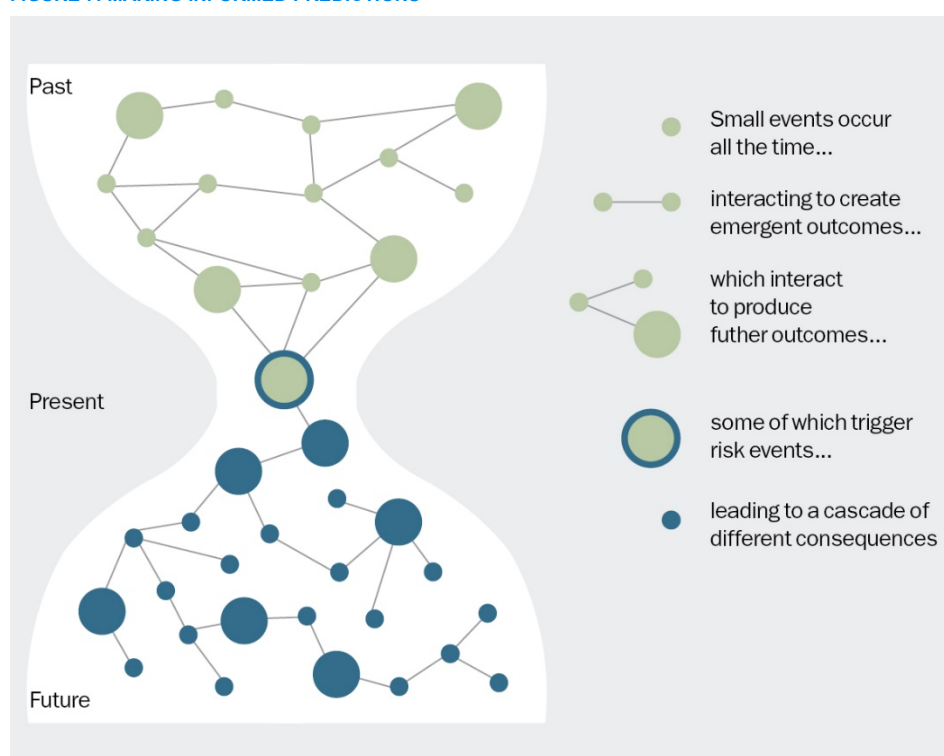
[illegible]

Past

Present

Future

Small events occur all the time...

interacting to create emergent outcomes...

which interact to produce futher outcomes...

some of which trigger risk events...

leading to a cascade of different consequences